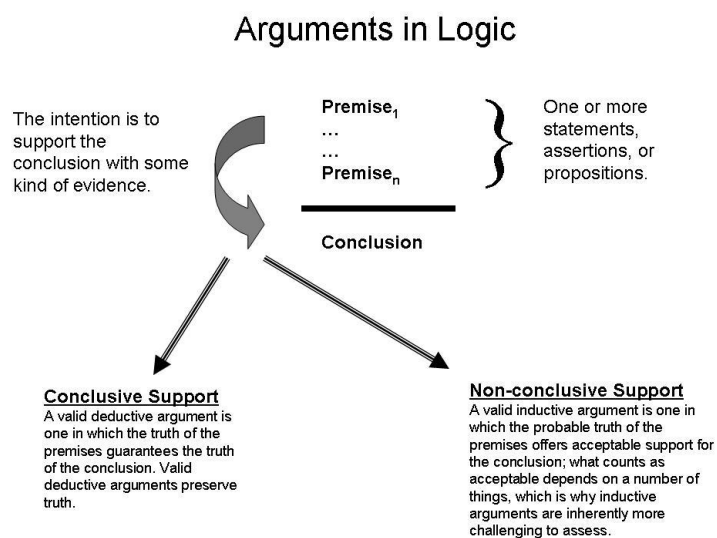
Arguments in Logic

The intention is to support the conclusion with some kind of evidence.

Premise$_1$
…
…
Premise$_n$

One or more statements, assertions, or propositions.

Conclusion

Conclusive Support
A valid deductive argument is one in which the truth of the premises guarantees the truth of the conclusion. Valid deductive arguments preserve truth.

Non-conclusive Support
A valid inductive argument is one in which the probable truth of the premises offers acceptable support for the conclusion; what counts as acceptable depends on a number of things, which is why inductive arguments are inherently more challenging to assess.